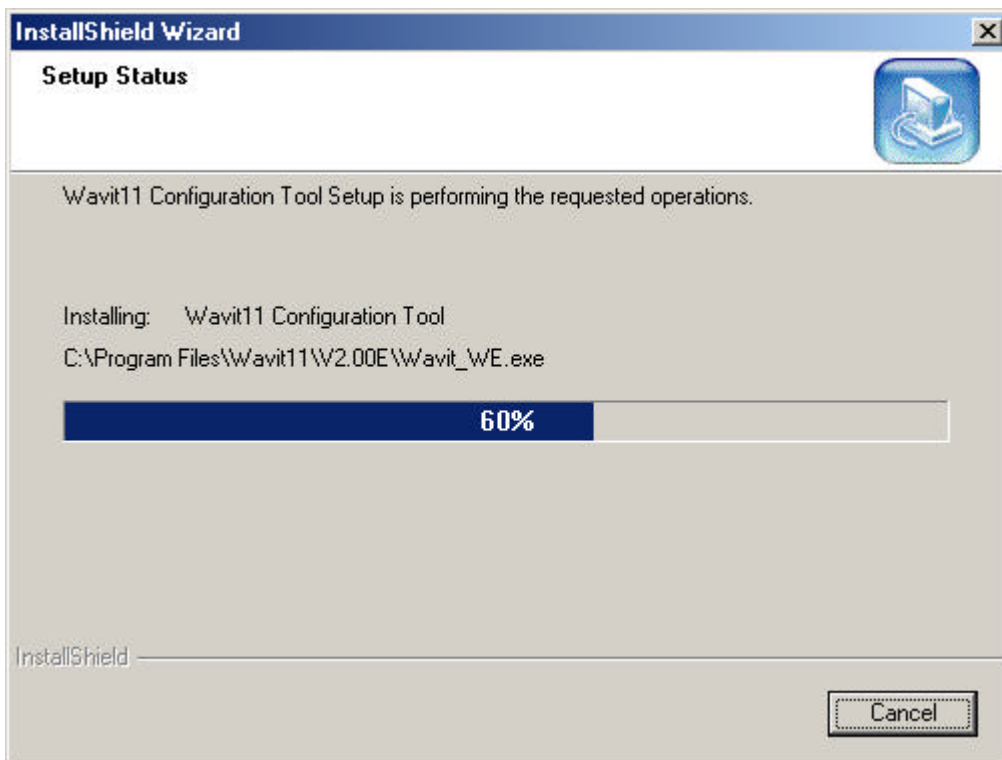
InstallShield Wizard

Setup Status

Wavit11 Configuration Tool Setup is performing the requested operations.

Installing: Wavit11 Configuration Tool

C:\Program Files\Wavit11\V2.00E\Wavit_WE.exe

60%

InstallShield

Cancel